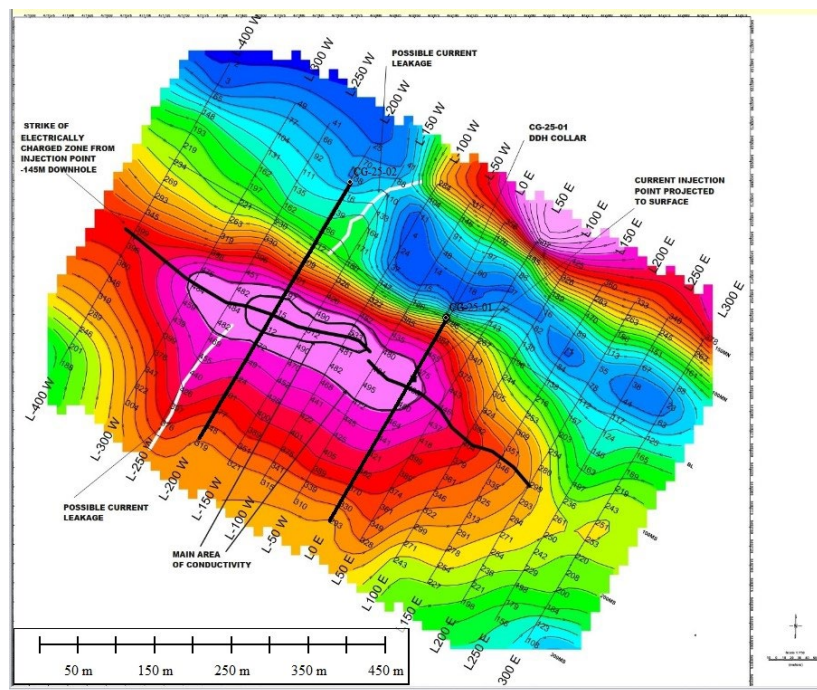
L-400 W
L-300 W
L-250 W
L-200 W
L-150 W
L-100 W
L-50 W
L0 E
L50 E
L100 E
L150 E
L200 E
L250 E
L300 E

POSSIBLE CURRENT LEAKAGE

CG-25-01 DDH COLLAR

STRIKE OF ELECTRICALLY CHARGED ZONE FROM INJECTION POINT -145M DOWNHOLE

CURRENT INJECTION POINT PROJECTED TO SURFACE

CG-25-02

CG-25-01

L-400 W
L-300 W
L-250 W
L-200 W
L-150 W
L-100 W
L-50 W
L0 E
L50 E
L100 E
L150 E
L200 E
L250 E
300 E

POSSIBLE CURRENT LEAKAGE

MAIN AREA OF CONDUCTIVITY

50 m 150 m 250 m 350 m 450 m